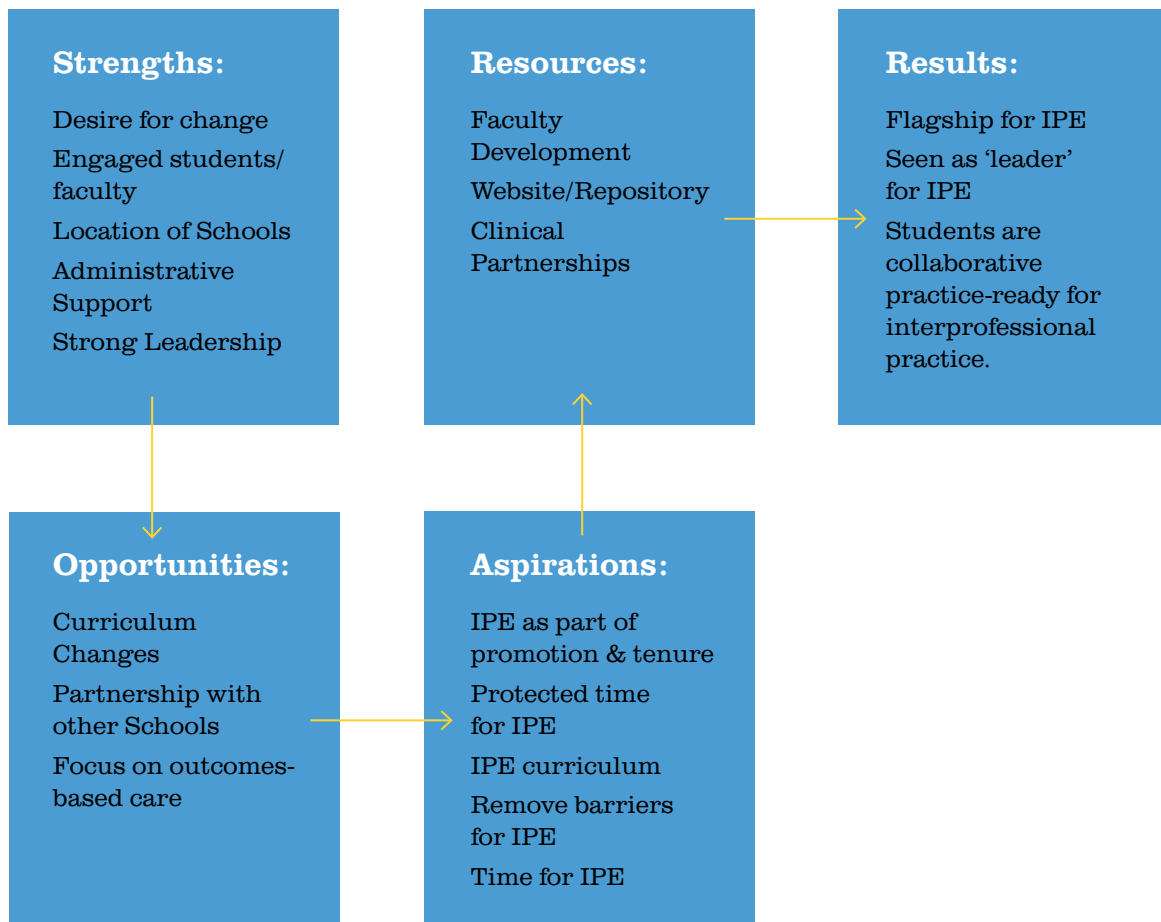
Strengths:

Desire for change

Engaged students/ faculty

Location of Schools

Administrative Support

Strong Leadership

Resources:

Faculty Development

Website/Repository

Clinical Partnerships

Results:

Flagship for IPE

Seen as 'leader' for IPE

Students are collaborative practice-ready for interprofessional practice.

Opportunities:

Curriculum Changes

Partnership with other Schools

Focus on outcomes-based care

Aspirations:

IPE as part of promotion & tenure

Protected time for IPE

IPE curriculum

Remove barriers for IPE

Time for IPE